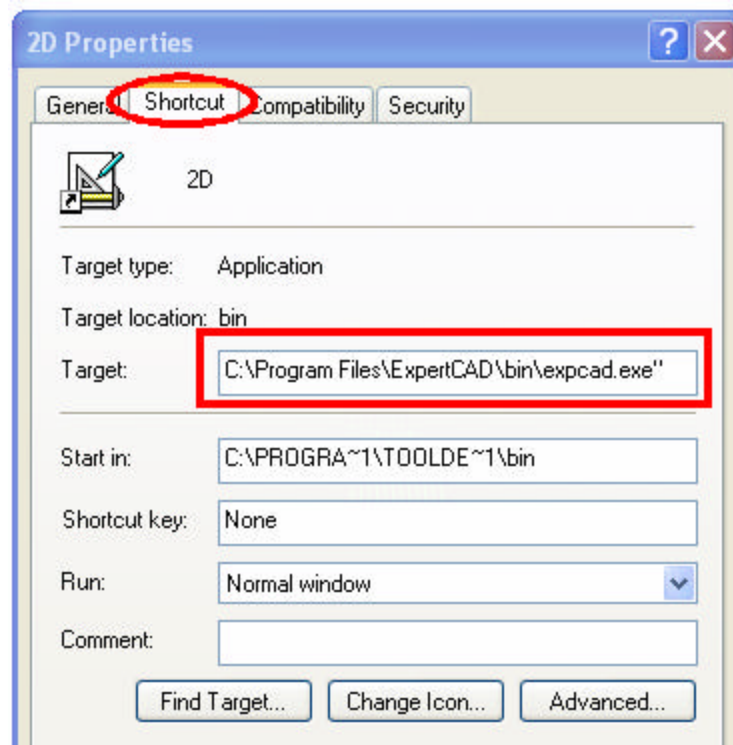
2D Properties

?

General Shortcut Compatibility Security

2D

Target type: Application

Target location: bin

Target: C:\Program Files\ExpertCAD\bin\expcad.exe"

Start in: C:\PROGRA~1\TOOLDE~1\bin

Shortcut key: None

Run: Normal window

Comment:

Find Target... Change Icon... Advanced...